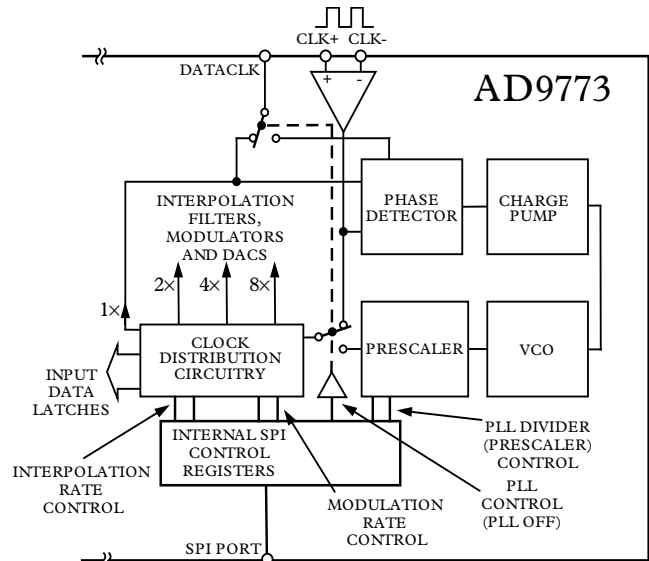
CLK+ CLK-

DATACLK

+ -

AD9773

PHASE DETECTOR

CHARGE PUMP

INTERPOLATION FILTERS, MODULATORS AND DACS

2× 4× 8×

1×

CLOCK DISTRIBUTION CIRCUITRY

PRESCALER

VCO

INPUT DATA LATCHES

INTERNAL SPI CONTROL REGISTERS

PLL DIVIDER (PRESCALER) CONTROL

INTERPOLATION RATE CONTROL

MODULATION RATE CONTROL

PLL CONTROL (PLL OFF)

SPI PORT